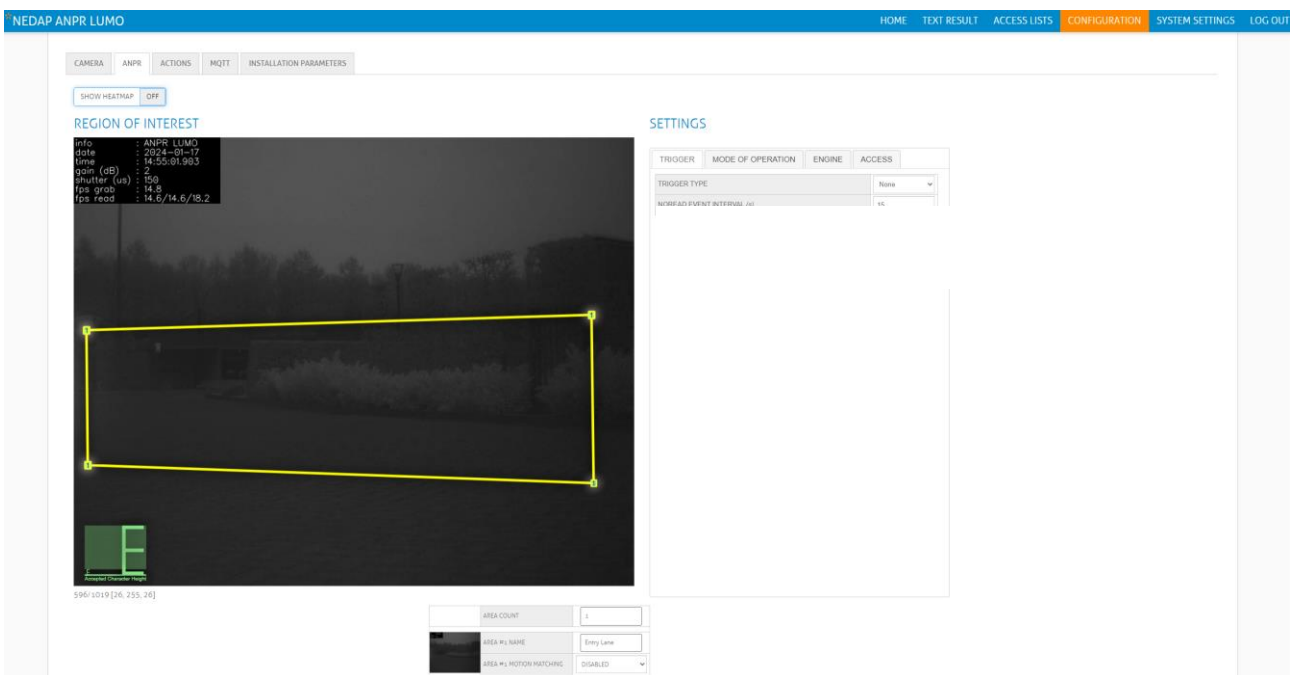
NEDAP ANPR LUMO

HOME TEXT RESULT ACCESS LISTS CONFIGURATION SYSTEM SETTINGS LOG OUT

CAMERA ANPR ACTIONS MQTT INSTALLATION PARAMETERS

SHOW HEATMAP OFF

REGION OF INTEREST

info : ANPR LUMO
date : 2024-01-17
time : 14:55:01.903
gain (dB) : 2
shutter (us) : 150
fps grab : 14.8
fps read : 14.6/14.6/18.2

Accepted Character Height

596/1019 [26, 255, 26]

SETTINGS

TRIGGER MODE OF OPERATION ENGINE ACCESS

| TRIGGER TYPE | None |
|---|---|
| NOREAD EVENT INTERVAL (s) | 15 |

| AREA COUNT | 1 |
|---|---|
| AREA #1 NAME | Entry Lane |
| AREA #1 MOTION MATCHING | DISABLED |